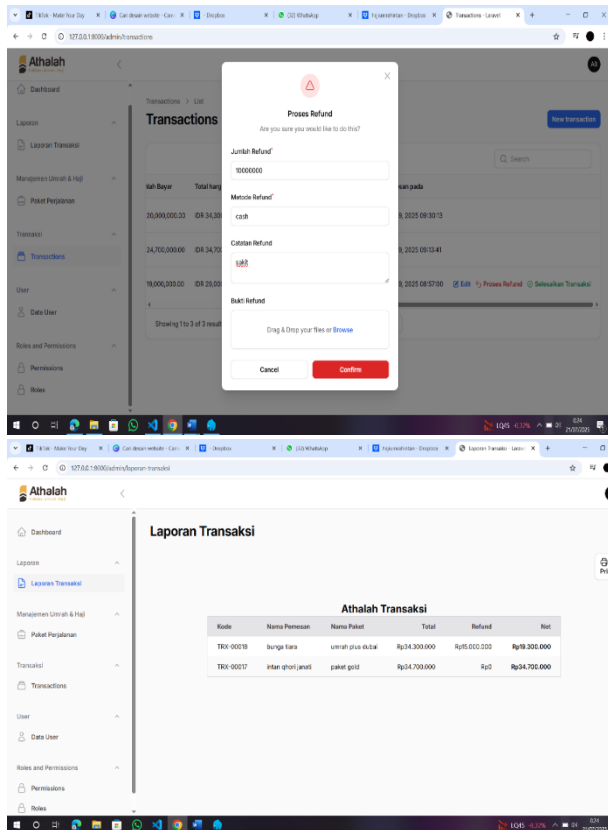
TikTok - Make Your Day | Cari desain website - Canva | - Dropbox | (32) WhatsApp | Fujiyanshotan - Dropbox | Transactions - Laravel

127.0.0.1:8000/admin/transactions

Athalah

Dashboard

Laporan

Laporan Transaksi

Manajemen Umrah & Haji

Paket Perjalanan

Transaksi

Transactions

User

Data User

Roles and Permissions

Permissions

Roles

Transactions > List

Transactions

New transaction

Search

lah Bayar | Total harg | san pada
20,000,000.00 | IDR 34,30 | 9, 2025 09:30:13
24,700,000.00 | IDR 34,70 | 9, 2025 09:13:41
19,000,000.00 | IDR 29,00 | 9, 2025 08:57:00 | Edit | Proses Refund | Selesaikan Transaksi

Showing 1 to 3 of 3 result

Proses Refund

Are you sure you would like to do this?

Jumlah Refund*

10000000

Metode Refund*

cash

Catatan Refund

sakit

Bukti Refund

Drag & Drop your files or Browse

Cancel

Confirm

LQ45 -0,37% 0:24 21/07/2025

TikTok - Make Your Day | Cari desain website - Canva | - Dropbox | (32) WhatsApp | Fujiyanshotan - Dropbox | Laporan Transaksi - Larav

127.0.0.1:8000/admin/laporan-transaksi

Athalah

Dashboard

Laporan

Laporan Transaksi

Manajemen Umrah & Haji

Paket Perjalanan

Transaksi

Transactions

User

Data User

Roles and Permissions

Permissions

Roles

Laporan Transaksi

Pri

Athalah Transaksi

| Kode | Nama Pemesan | Nama Paket | Total | Refund | Net |
|---|---|---|---|---|---|
| TRX-00018 | bunga tiara | umrah plus dubai | Rp34.300.000 | Rp15.000.000 | Rp19.300.000 |
| TRX-00017 | intan qhori janati | paket gold | Rp34.700.000 | Rp0 | Rp34.700.000 |

LQ45 -0,37% 0:24